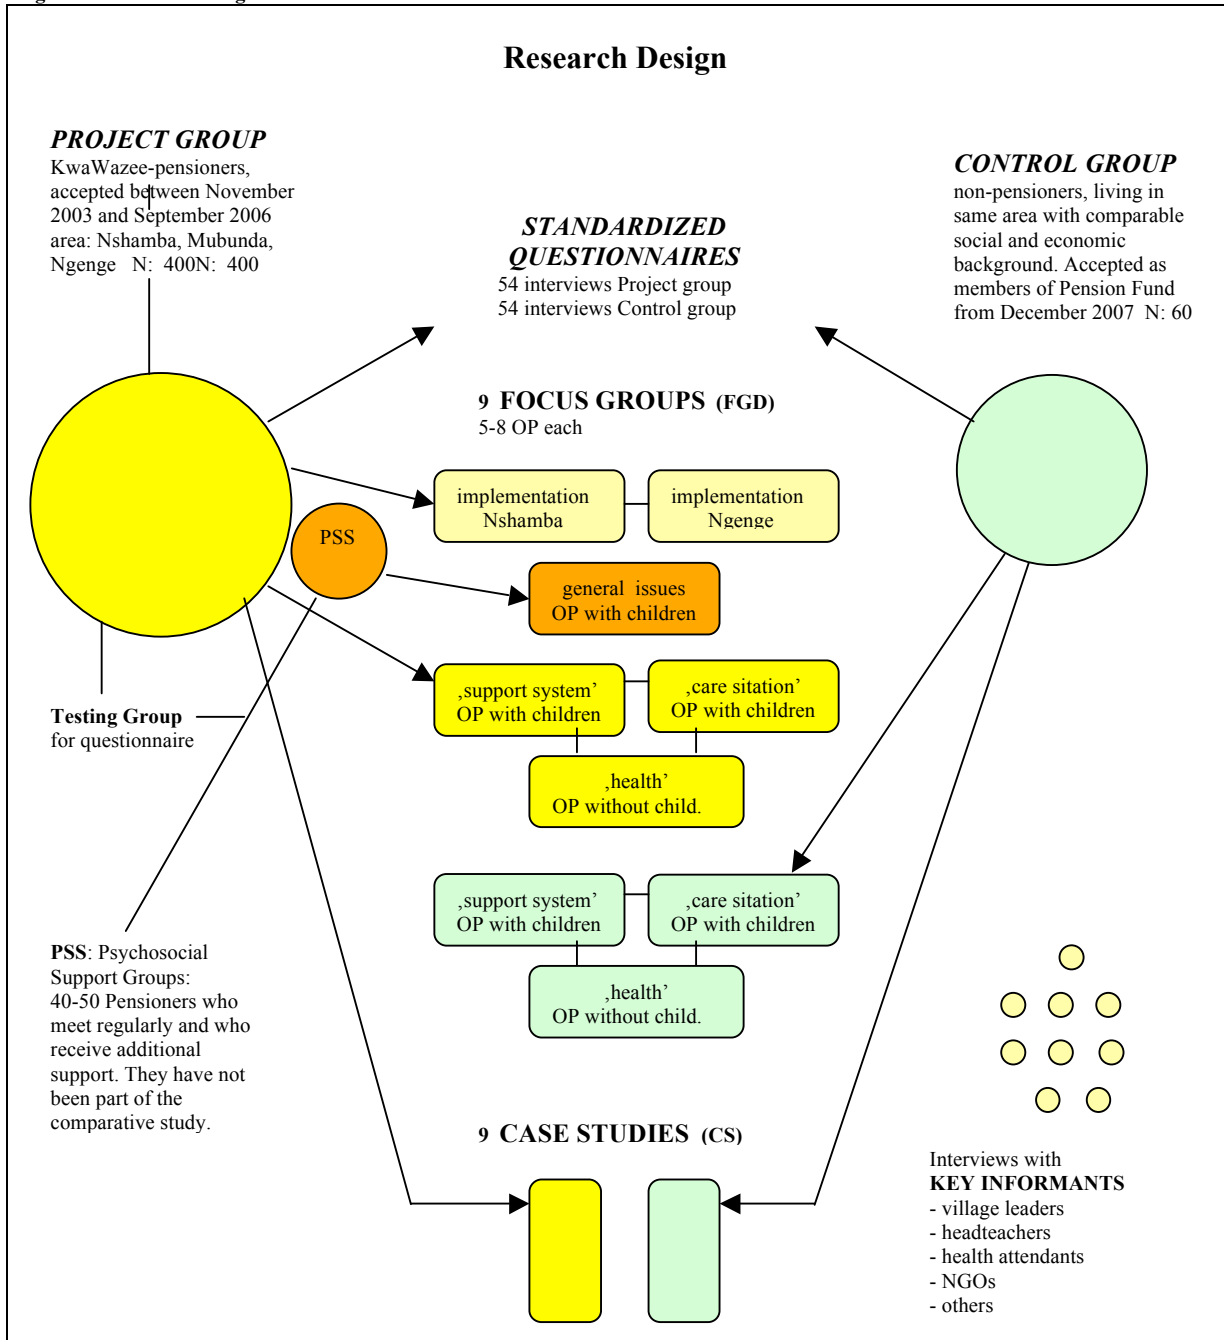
Research Design

PROJECT GROUP
KwaWazee-pensioners, accepted between November 2003 and September 2006 area: Nshamba, Mubunda, Ngenge N: 400N: 400

STANDARDIZED QUESTIONNAIRES
54 interviews Project group
54 interviews Control group

CONTROL GROUP
non-pensioners, living in same area with comparable social and economic background. Accepted as members of Pension Fund from December 2007 N: 60

9 FOCUS GROUPS (FGD)
5-8 OP each

implementation Nshamba

implementation Ngenge

PSS

general issues OP with children

‚support system' OP with children

‚care sitation' OP with children

‚health' OP without child.

Testing Group for questionnaire

‚support system' OP with children

‚care sitation' OP with children

‚health' OP without child.

PSS: Psychosocial Support Groups: 40-50 Pensioners who meet regularly and who receive additional support. They have not been part of the comparative study.

9 CASE STUDIES (CS)

Interviews with
KEY INFORMANTS
- village leaders
- headteachers
- health attendants
- NGOs
- others